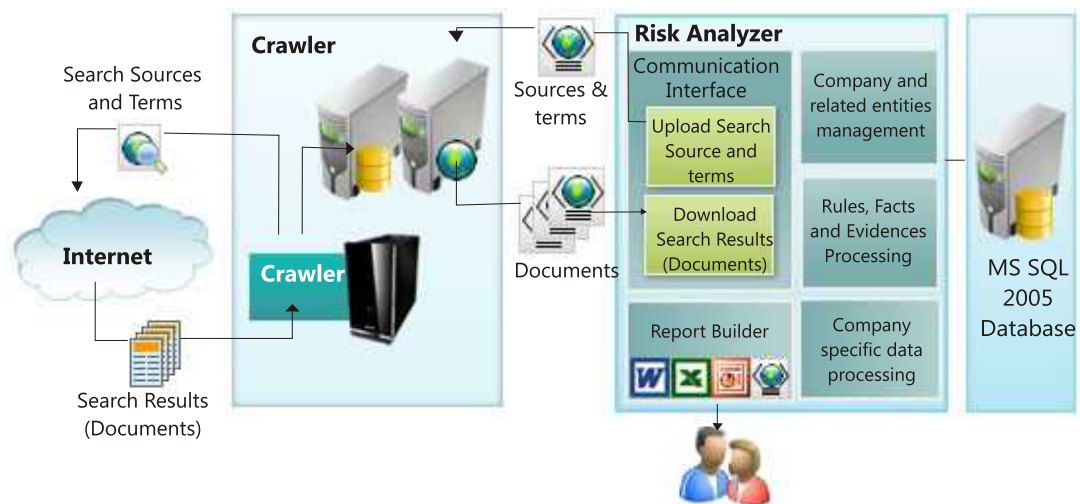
Search Sources and Terms

Internet

Search Results (Documents)

Crawler

Crawler

Sources & terms

Documents

Risk Analyzer

Communication Interface

Upload Search Source and terms

Download Search Results (Documents)

Company and related entities management

Rules, Facts and Evidences Processing

Report Builder

Company specific data processing

MS SQL 2005 Database